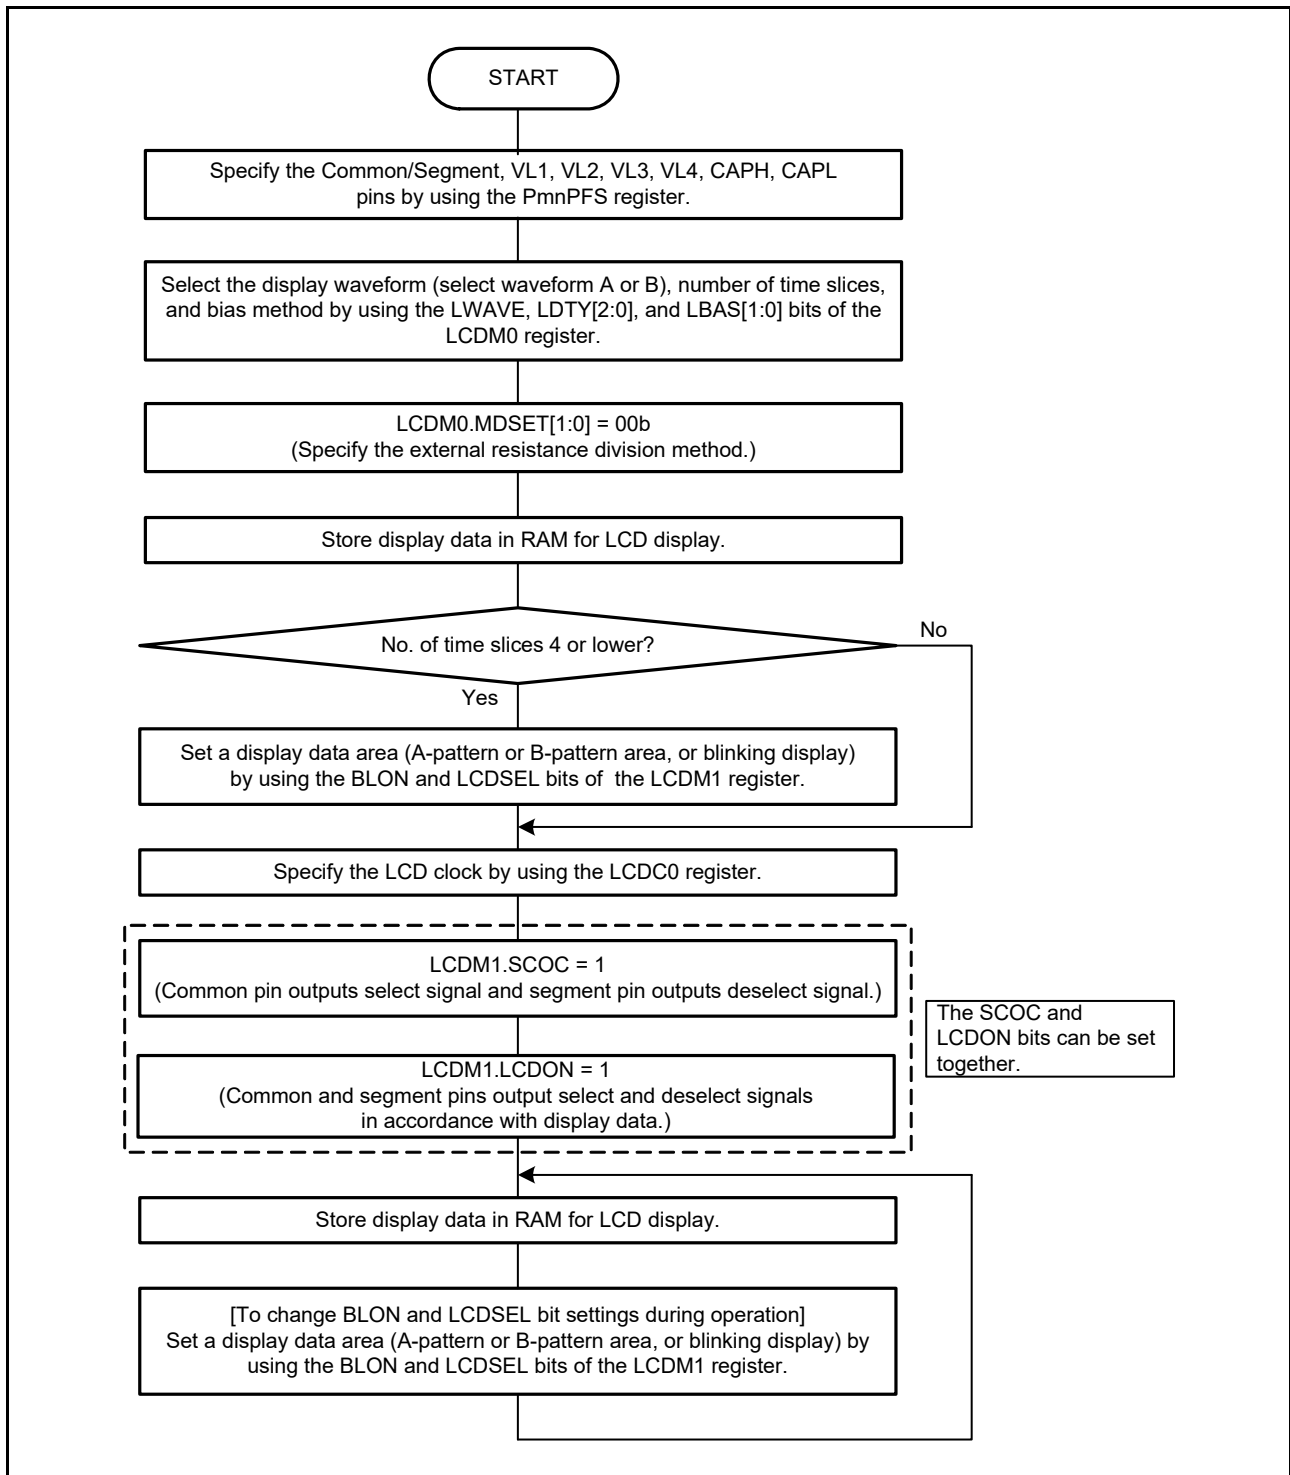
START

Specify the Common/Segment, VL1, VL2, VL3, VL4, CAPH, CAPL pins by using the PmnPFS register.

Select the display waveform (select waveform A or B), number of time slices, and bias method by using the LWAVE, LDTY[2:0], and LBAS[1:0] bits of the LCDM0 register.

LCDM0.MDSET[1:0] = 00b
(Specify the external resistance division method.)

Store display data in RAM for LCD display.

No. of time slices 4 or lower?

No

Yes

Set a display data area (A-pattern or B-pattern area, or blinking display) by using the BLON and LCDSEL bits of the LCDM1 register.

Specify the LCD clock by using the LCDC0 register.

LCDM1.SCOC = 1
(Common pin outputs select signal and segment pin outputs deselect signal.)

The SCOC and LCDON bits can be set together.

LCDM1.LCDON = 1
(Common and segment pins output select and deselect signals in accordance with display data.)

Store display data in RAM for LCD display.

[To change BLON and LCDSEL bit settings during operation]
Set a display data area (A-pattern or B-pattern area, or blinking display) by using the BLON and LCDSEL bits of the LCDM1 register.